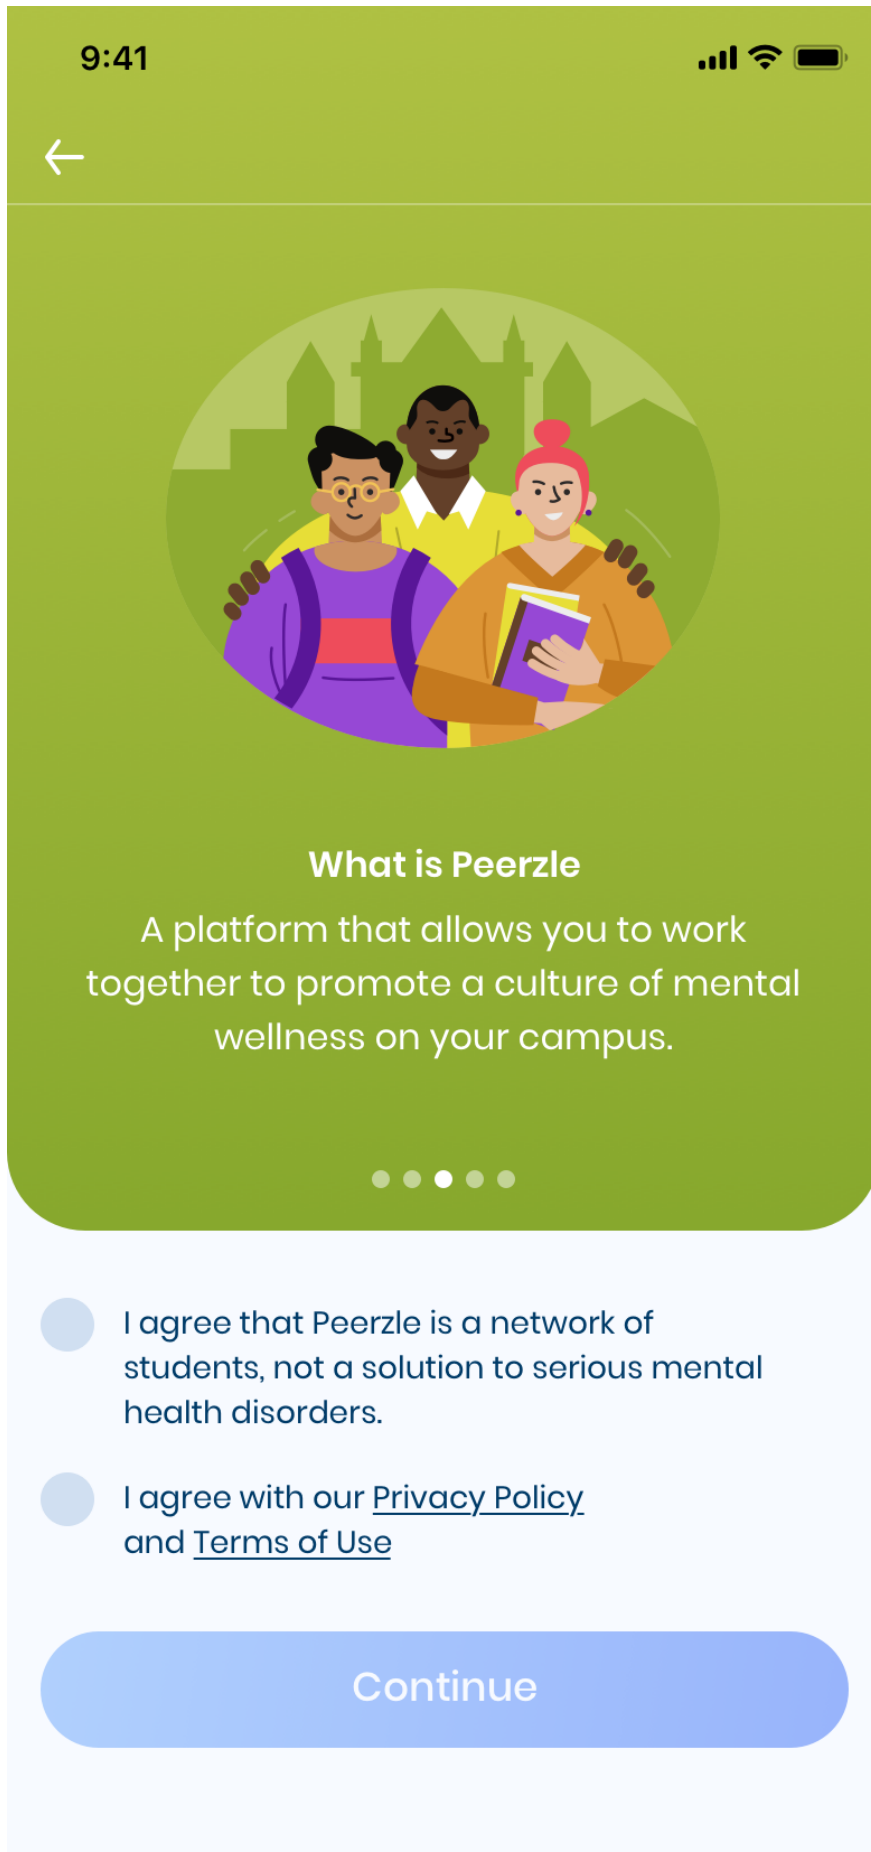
9:41

What is Peerzle

A platform that allows you to work together to promote a culture of mental wellness on your campus.

I agree that Peerzle is a network of students, not a solution to serious mental health disorders.

I agree with our Privacy Policy and Terms of Use

Continue